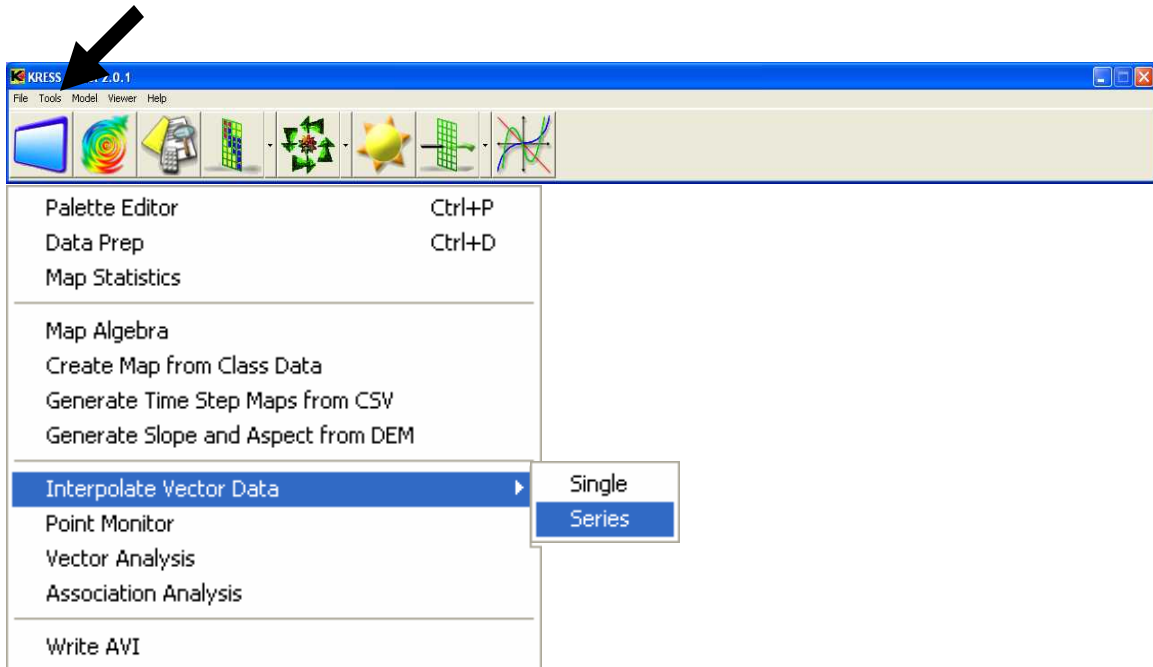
KRESS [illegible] 2.0.1

File Tools Model Viewer Help

Palette Editor Ctrl+P
Data Prep Ctrl+D
Map Statistics

Map Algebra
Create Map from Class Data
Generate Time Step Maps from CSV
Generate Slope and Aspect from DEM

Interpolate Vector Data
Point Monitor
Vector Analysis
Association Analysis

Write AVI

Single
Series